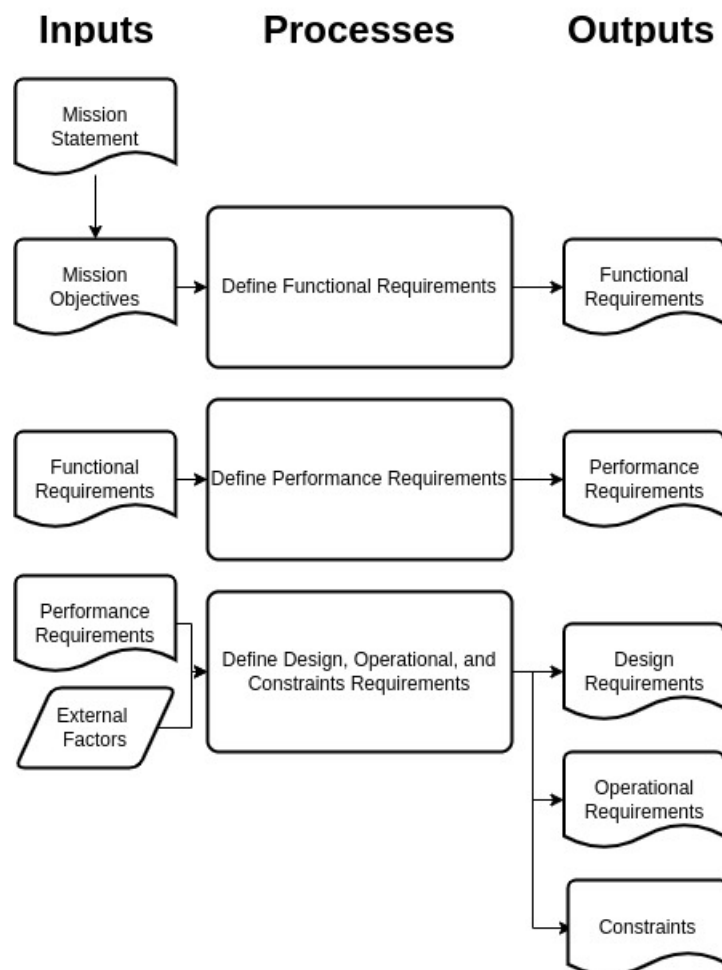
Inputs

Processes

Outputs

Mission Statement

Mission Objectives

Define Functional Requirements

Functional Requirements

Functional Requirements

Define Performance Requirements

Performance Requirements

Performance Requirements

External Factors

Define Design, Operational, and Constraints Requirements

Design Requirements

Operational Requirements

Constraints